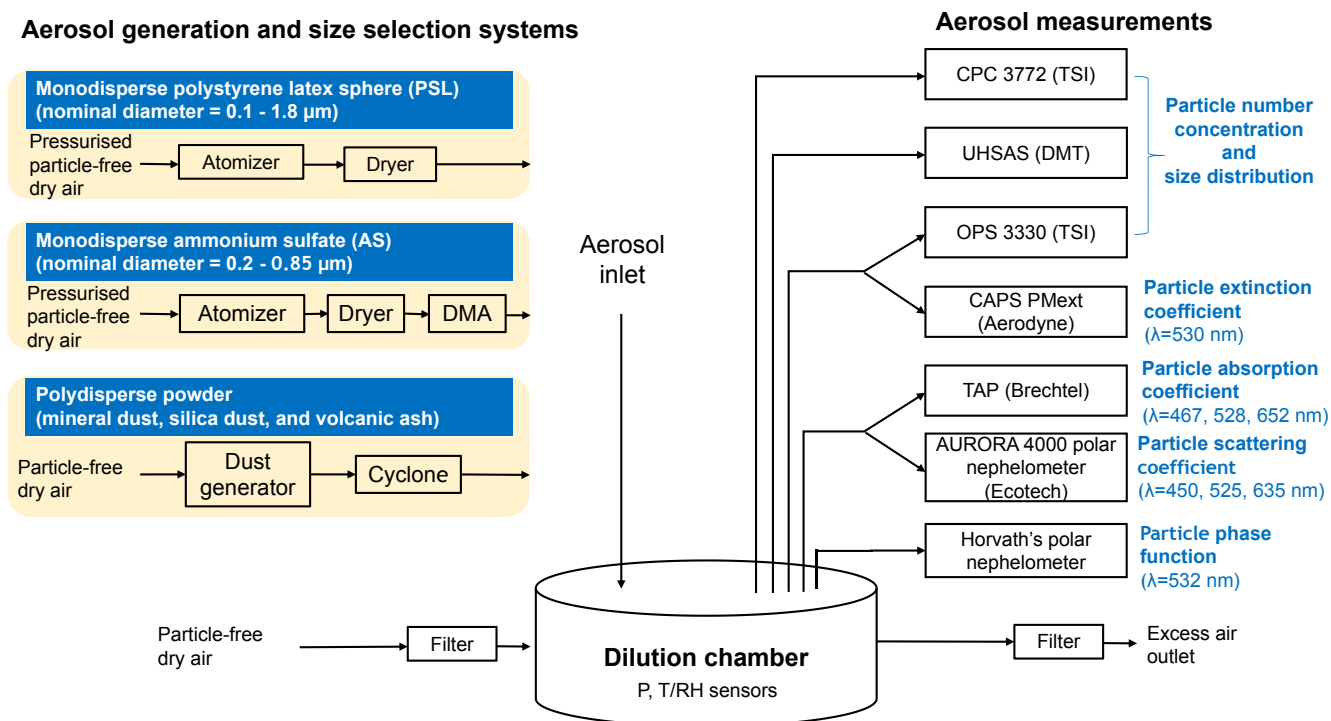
Aerosol generation and size selection systems

Monodisperse polystyrene latex sphere (PSL) (nominal diameter = 0.1 - 1.8 μm)

Pressurised particle-free dry air

Atomizer

Dryer

Monodisperse ammonium sulfate (AS) (nominal diameter = 0.2 - 0.85 μm)

Pressurised particle-free dry air

Atomizer

Dryer

DMA

Polydisperse powder (mineral dust, silica dust, and volcanic ash)

Particle-free dry air

Dust generator

Cyclone

Aerosol inlet

Aerosol measurements

CPC 3772 (TSI)

UHSAS (DMT)

OPS 3330 (TSI)

Particle number concentration and size distribution

CAPS PMext (Aerodyne)

Particle extinction coefficient (λ=530 nm)

TAP (Brechtel)

Particle absorption coefficient (λ=467, 528, 652 nm)

AURORA 4000 polar nephelometer (Ecotech)

Particle scattering coefficient (λ=450, 525, 635 nm)

Horvath's polar nephelometer

Particle phase function (λ=532 nm)

Particle-free dry air

Filter

Dilution chamber

P, T/RH sensors

Filter

Excess air outlet